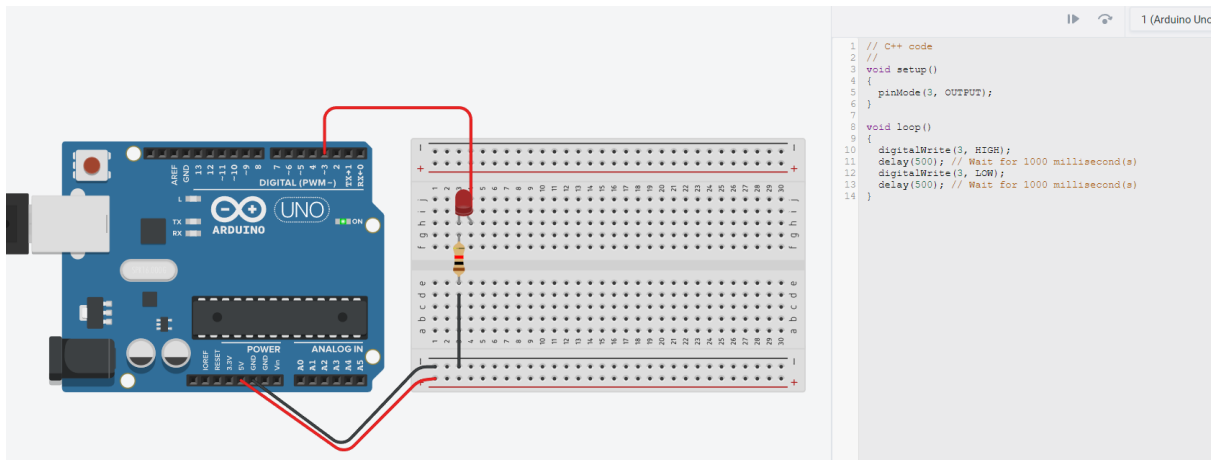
AREF GND 13 12 ~11 ~10 ~9 8 7 ~6 ~5 4 ~3 2 TX▸1 RX◂0

DIGITAL (PWM~)

L

TX

RX

ARDUINO

UNO

ON

IOREF RESET 3.3V 5V GND GND Vin

POWER

ANALOG IN

A0 A1 A2 A3 A4 A5

1 (Arduino Uno

1 // C++ code
2 //
3 void setup()
4 {
5 pinMode(3, OUTPUT);
6 }
7
8 void loop()
9 {
10 digitalWrite(3, HIGH);
11 delay(500); // Wait for 1000 millisecond(s)
12 digitalWrite(3, LOW);
13 delay(500); // Wait for 1000 millisecond(s)
14 }